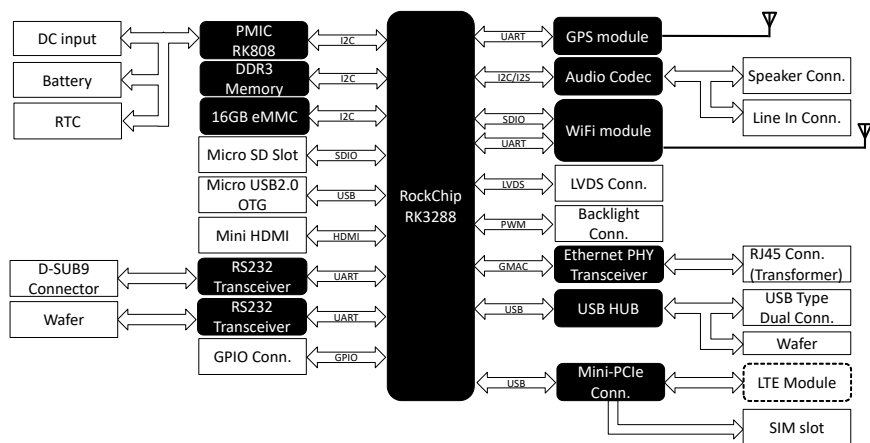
DC input

Battery

RTC

PMIC RK808

DDR3 Memory

16GB eMMC

Micro SD Slot

Micro USB2.0 OTG

Mini HDMI

D-SUB9 Connector

Wafer

RS232 Transceiver

RS232 Transceiver

GPIO Conn.

I2C

I2C

I2C

SDIO

USB

HDMI

UART

UART

GPIO

RockChip RK3288

UART

I2C/I2S

SDIO

UART

LVDS

PWM

GMAC

USB

USB

GPS module

Audio Codec

WiFi module

LVDS Conn.

Backlight Conn.

Ethernet PHY Transceiver

USB HUB

Mini-PCIe Conn.

Speaker Conn.

Line In Conn.

RJ45 Conn. (Transformer)

USB Type Dual Conn.

Wafer

LTE Module

SIM slot